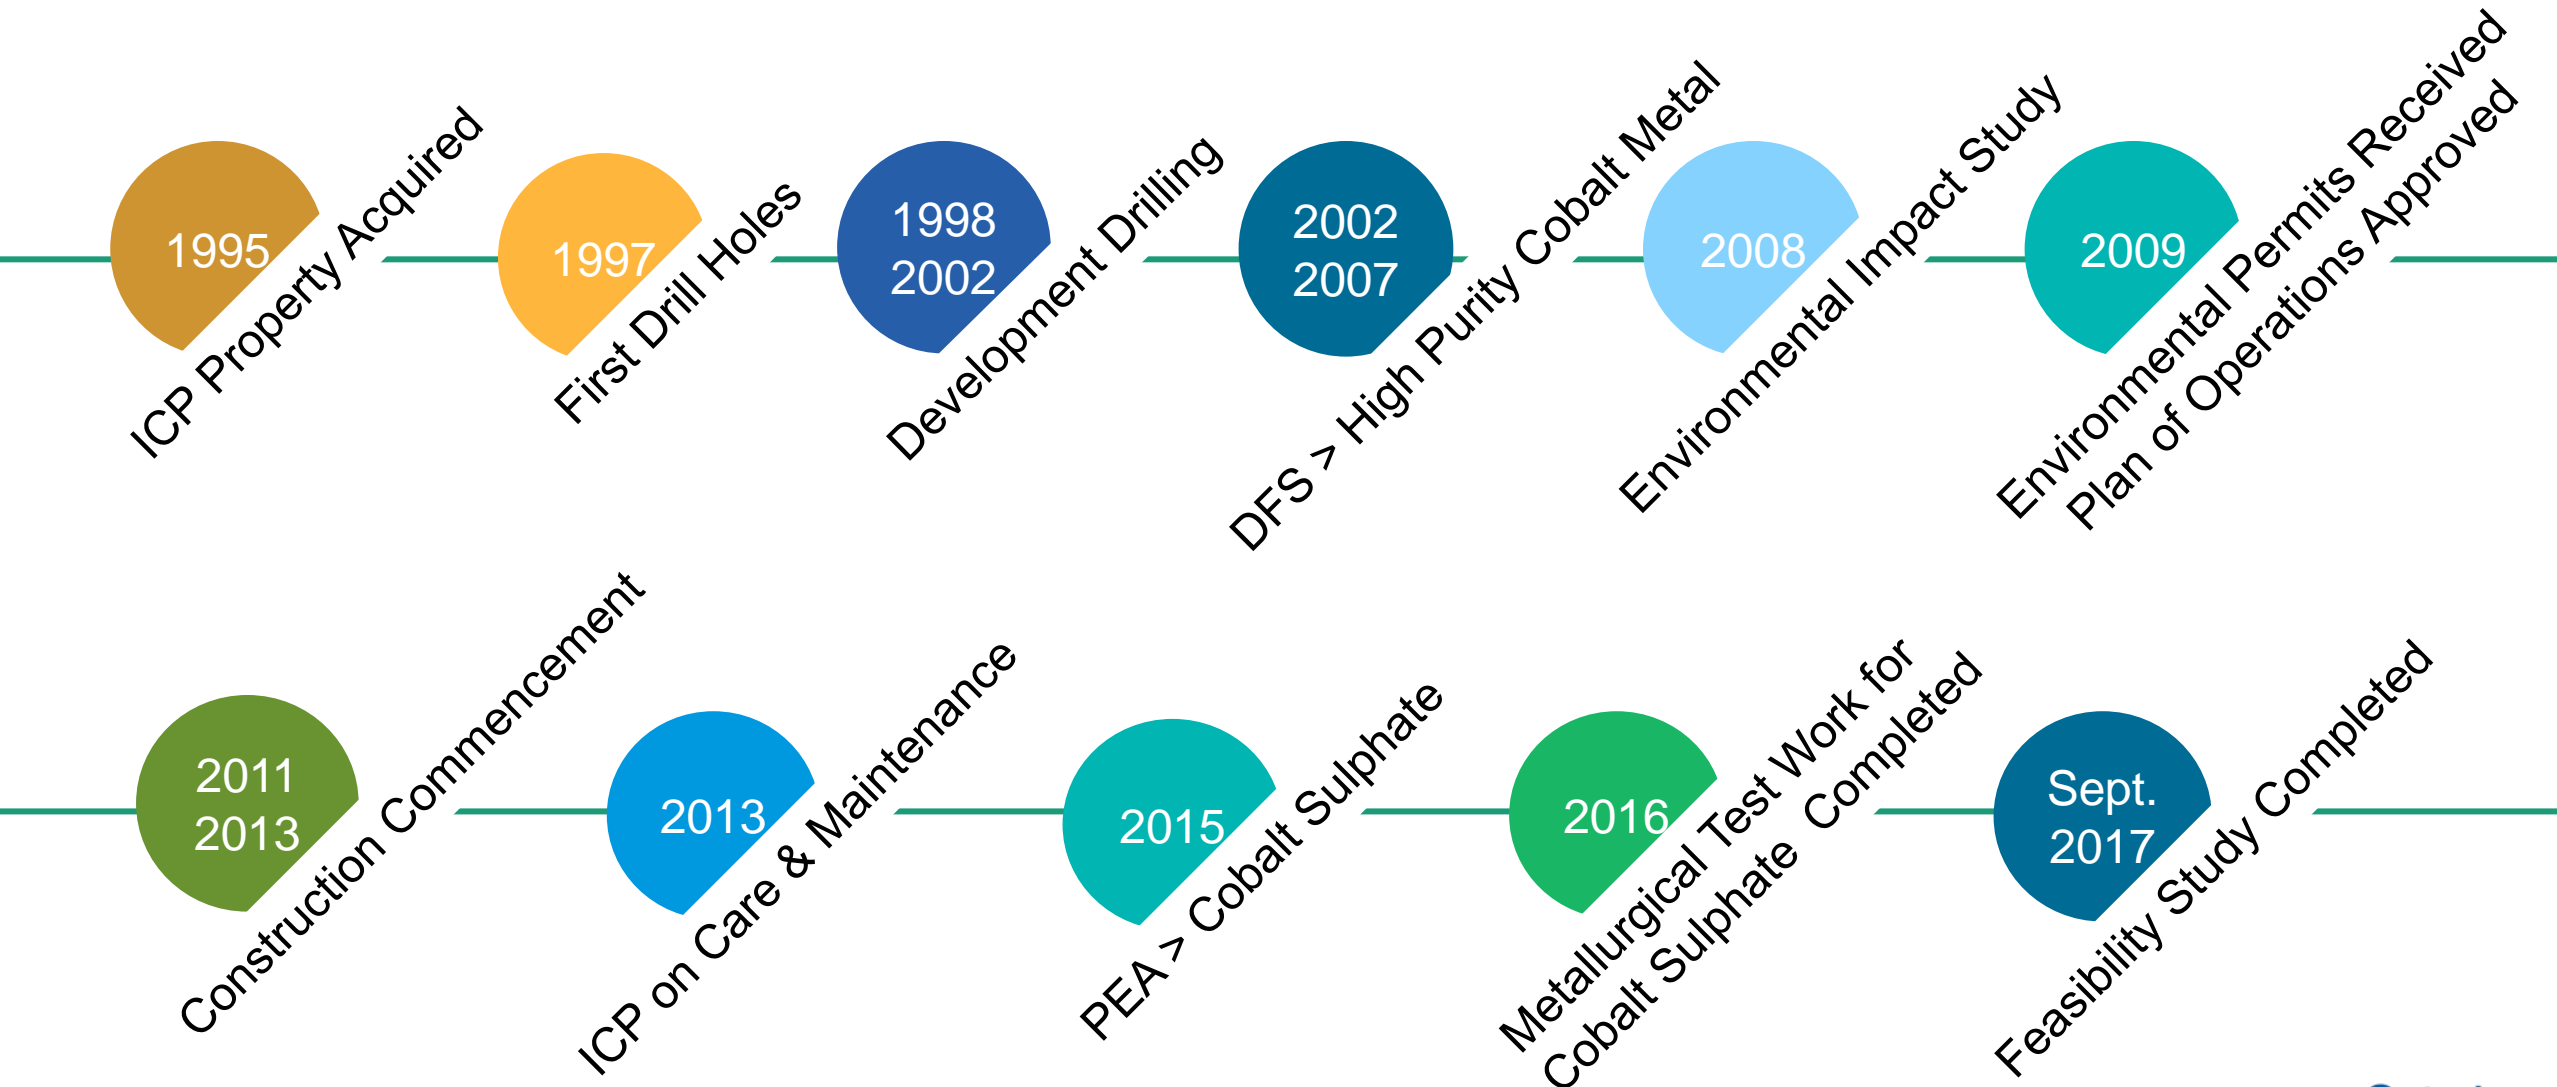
1995
ICP Property Acquired

1997
First Drill Holes

1998
2002
Development Drilling

2002
2007
DFS > High Purity Cobalt Metal

2008
Environmental Impact Study

2009
Environmental Permits Received
Plan of Operations Approved

2011
2013
Construction Commencement

2013
ICP on Care & Maintenance

2015
PEA > Cobalt Sulphate

2016
Metallurgical Test Work for Cobalt Sulphate Completed

Sept.
2017
Feasibility Study Completed